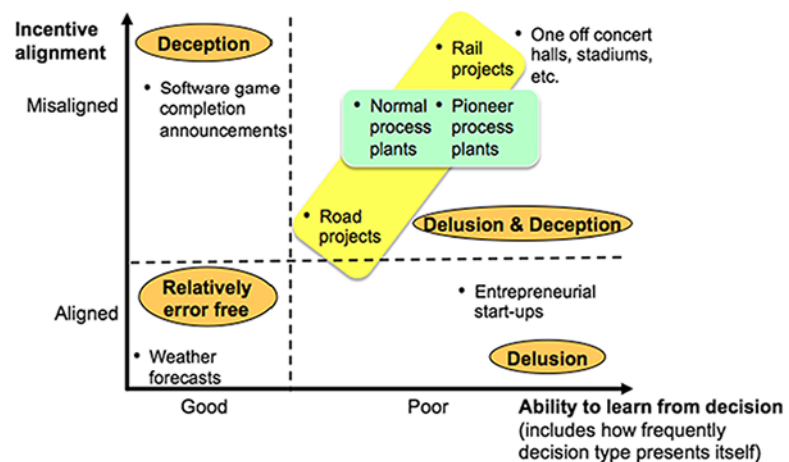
Incentive alignment

Misaligned

Aligned

Deception

• Software game completion announcements

• Rail projects

• One off concert halls, stadiums, etc.

• Normal process plants

• Pioneer process plants

• Road projects

Delusion & Deception

Relatively error free

• Entrepreneurial start-ups

• Weather forecasts

Delusion

Good

Poor

Ability to learn from decision (includes how frequently decision type presents itself)